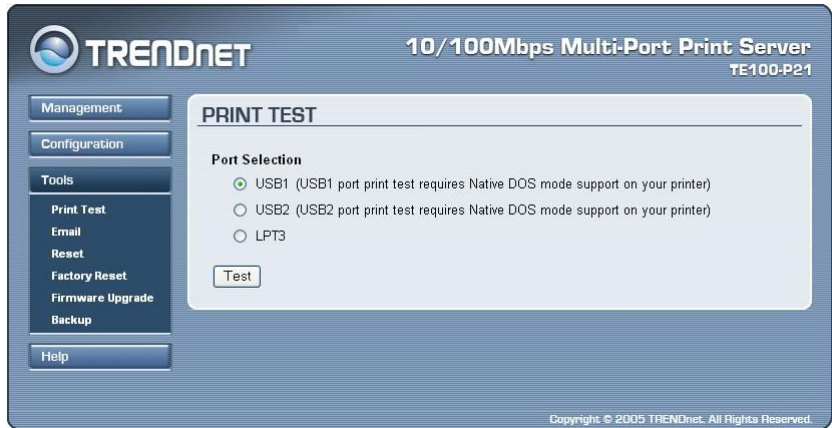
TRENDNET

10/100Mbps Multi-Port Print Server
TE100-P21

Management
Configuration
Tools
Print Test
Email
Reset
Factory Reset
Firmware Upgrade
Backup
Help

PRINT TEST

Port Selection

USB1 (USB1 port print test requires Native DOS mode support on your printer)

USB2 (USB2 port print test requires Native DOS mode support on your printer)

LPT3

Test

Copyright © 2005 TRENDnet. All Rights Reserved.